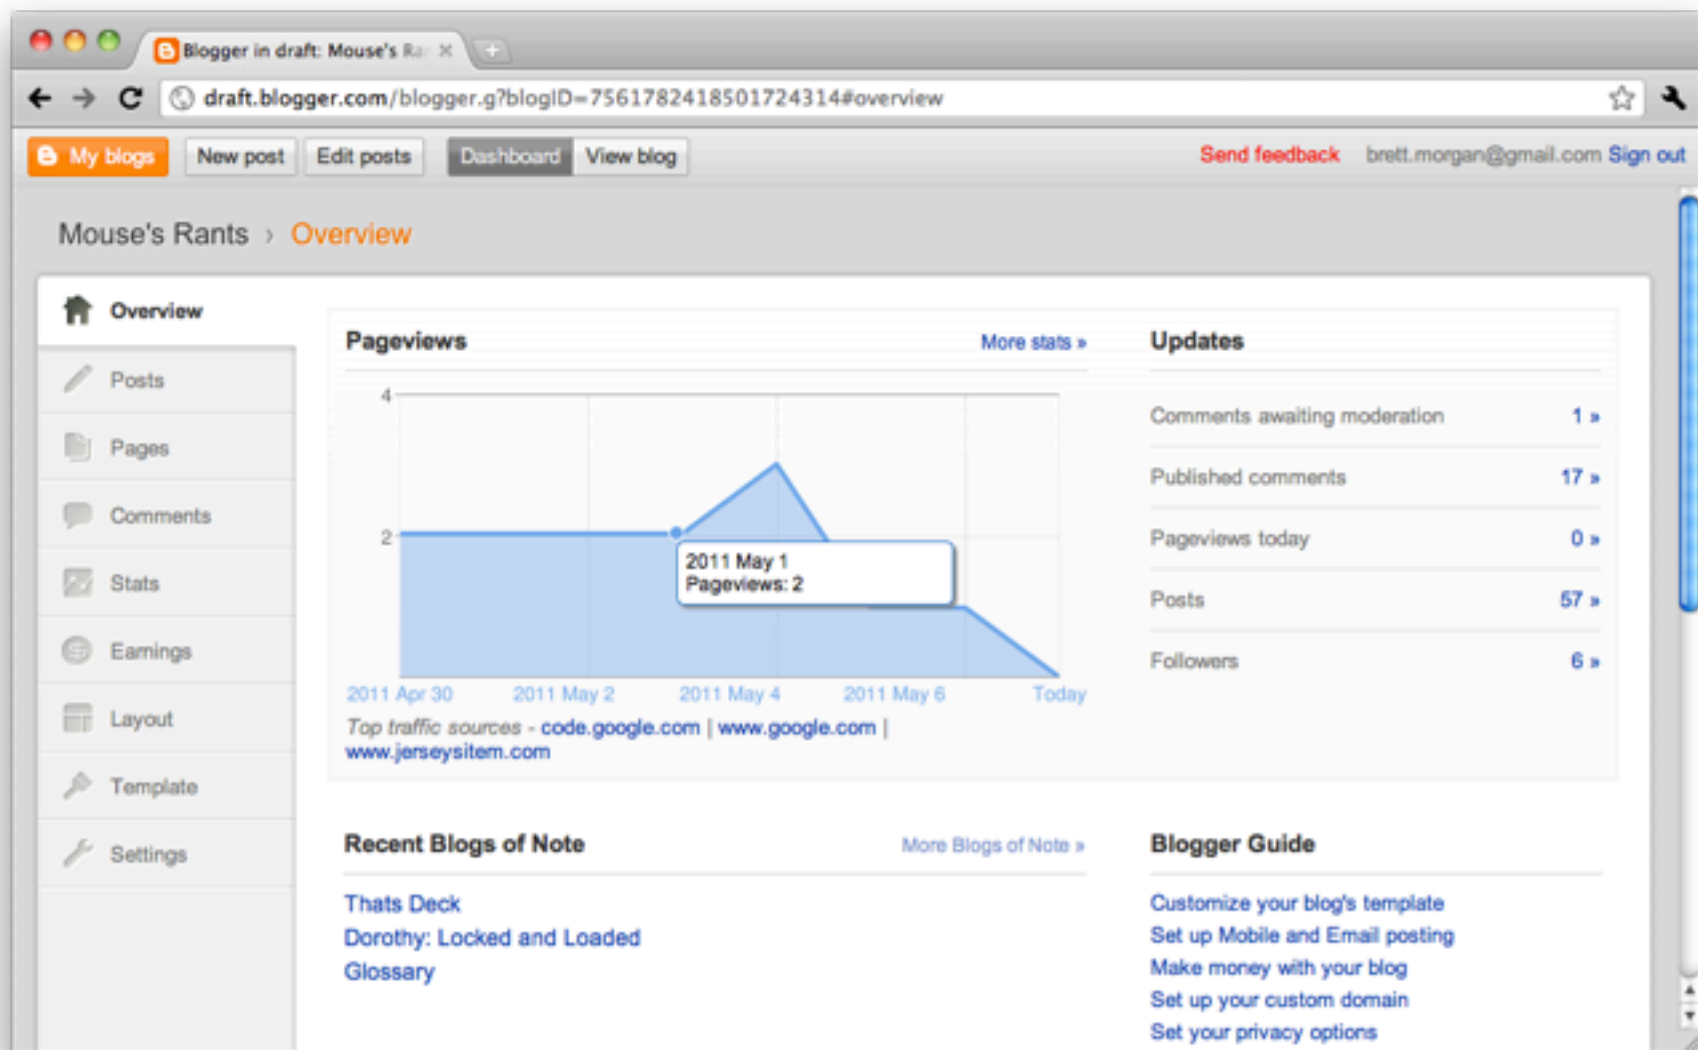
Blogger in draft: Mouse's Ra

draft.blogger.com/blogger.g?blogID=7561782418501724314#overview

My blogs New post Edit posts Dashboard View blog

Send feedback brett.morgan@gmail.com Sign out

Mouse's Rants › Overview

Overview
Posts
Pages
Comments
Stats
Earnings
Layout
Template
Settings

Pageviews

More stats »

4
2

2011 May 1
Pageviews: 2

2011 Apr 30 2011 May 2 2011 May 4 2011 May 6 Today

Top traffic sources - code.google.com | www.google.com | www.jerseysitem.com

Updates

| | |
|---|---|
| Comments awaiting moderation | 1 » |
| Published comments | 17 » |
| Pageviews today | 0 » |
| Posts | 57 » |
| Followers | 6 » |

Recent Blogs of Note

More Blogs of Note »

Thats Deck
Dorothy: Locked and Loaded
Glossary

Blogger Guide

Customize your blog's template
Set up Mobile and Email posting
Make money with your blog
Set up your custom domain
Set your privacy options